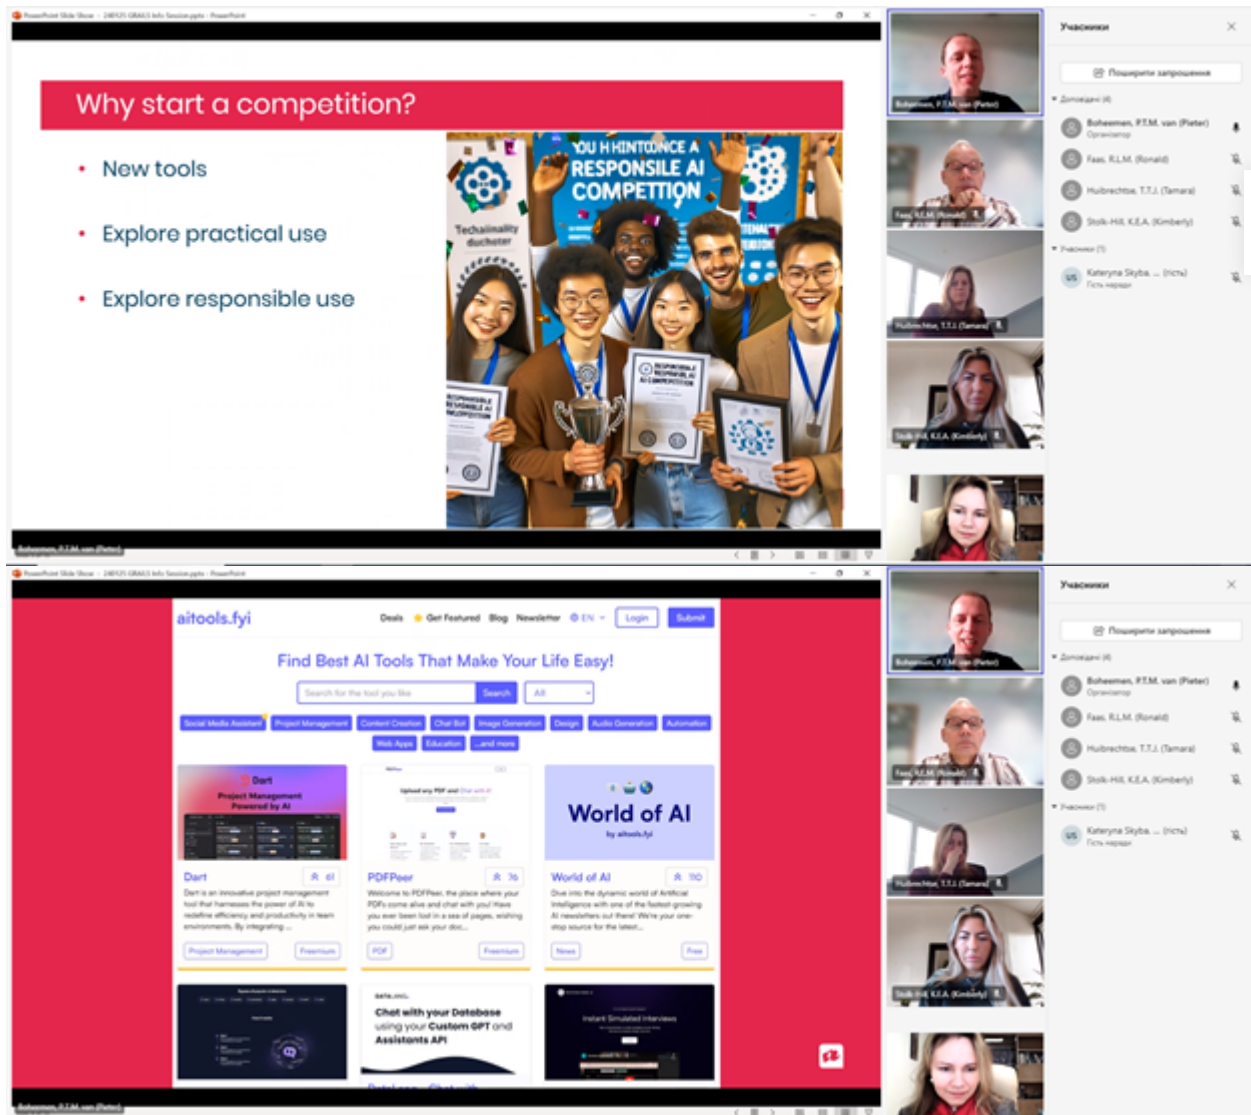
Why start a competition?

• New tools

• Explore practical use

• Explore responsible use

YOU H HINTONCE A RESPONSIBLE AI COMPETITION

Techainality duchoter

Boheemen, P.T.M. van (Pieter)

Faas, R.L.M. (Ronald)

Huibrechtse, T.T.J. (Tamara)

Stolk-Hill, K.E.A. (Kimberly)

Учасники

Поширити запрошення

Доповідачі (4)

Boheemen, P.T.M. van (Pieter)
Організатор

Faas, R.L.M. (Ronald)

Huibrechtse, T.T.J. (Tamara)

Stolk-Hill, K.E.A. (Kimberly)

Учасники (1)

Kateryna Skyba ... (гість)
Гість наради

aitools.fyi

Deals Get Featured Blog Newsletter EN Login Submit

Find Best AI Tools That Make Your Life Easy!

Search for the tool you like Search All

Social Media Assistant Project Management Content Creation Chat Bot Image Generation Design Audio Generation Automation Web Apps Education ...and more

Dart
Project Management Powered by AI

Dart 61
Dart is an innovative project management tool that harnesses the power of AI to redefine efficiency and productivity in team environments. By integrating ...
Project Management Freemium

PDFPeer 76
Welcome to PDFPeer, the place where your PDFs come alive and chat with you! Have you ever been lost in a sea of pages, wishing you could just ask your doc...
PDF Freemium

World of AI
by aitools.fyi

World of AI 110
Dive into the dynamic world of Artificial Intelligence with one of the fastest growing AI newsletters out there! We're your one-stop source for the latest...
News Free

Chat with your Database using your Custom GPT and Assistants API

Instant Simulated Interviews

Boheemen, P.T.M. van (Pieter)

Faas, R.L.M. (Ronald)

Huibrechtse, T.T.J. (Tamara)

Stolk-Hill, K.E.A. (Kimberly)

Учасники

Поширити запрошення

Доповідачі (4)

Boheemen, P.T.M. van (Pieter)
Організатор

Faas, R.L.M. (Ronald)

Huibrechtse, T.T.J. (Tamara)

Stolk-Hill, K.E.A. (Kimberly)

Учасники (1)

Kateryna Skyba ... (гість)
Гість наради